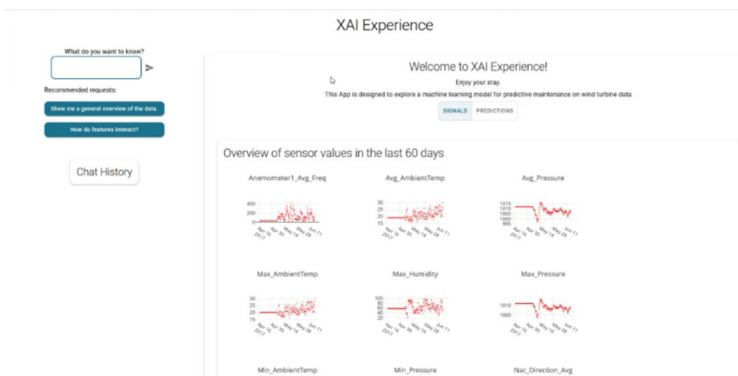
XAI Experience

What do you want to know?

Recommended requests:

Show me a general overview of the data.

How do features interact?

Chat History

Welcome to XAI Experience!

Enjoy your stay.

This App is designed to explore a machine learning model for predictive maintenance on wind turbine data.

SIGNALS PREDICTIONS

Overview of sensor values in the last 60 days

Anemometer1_Avg_Freq

400
200
0

Avg_AmbientTemp

30
25
20
15

Avg_Pressure

1015
1010
1005
1000
995

Max_AmbientTemp

30
25
20
15

Max_Humidity

100
80
60
40
20

Max_Pressure

1010
1000

Min_AmbientTemp

Min_Pressure

Nac_Direction_Avg